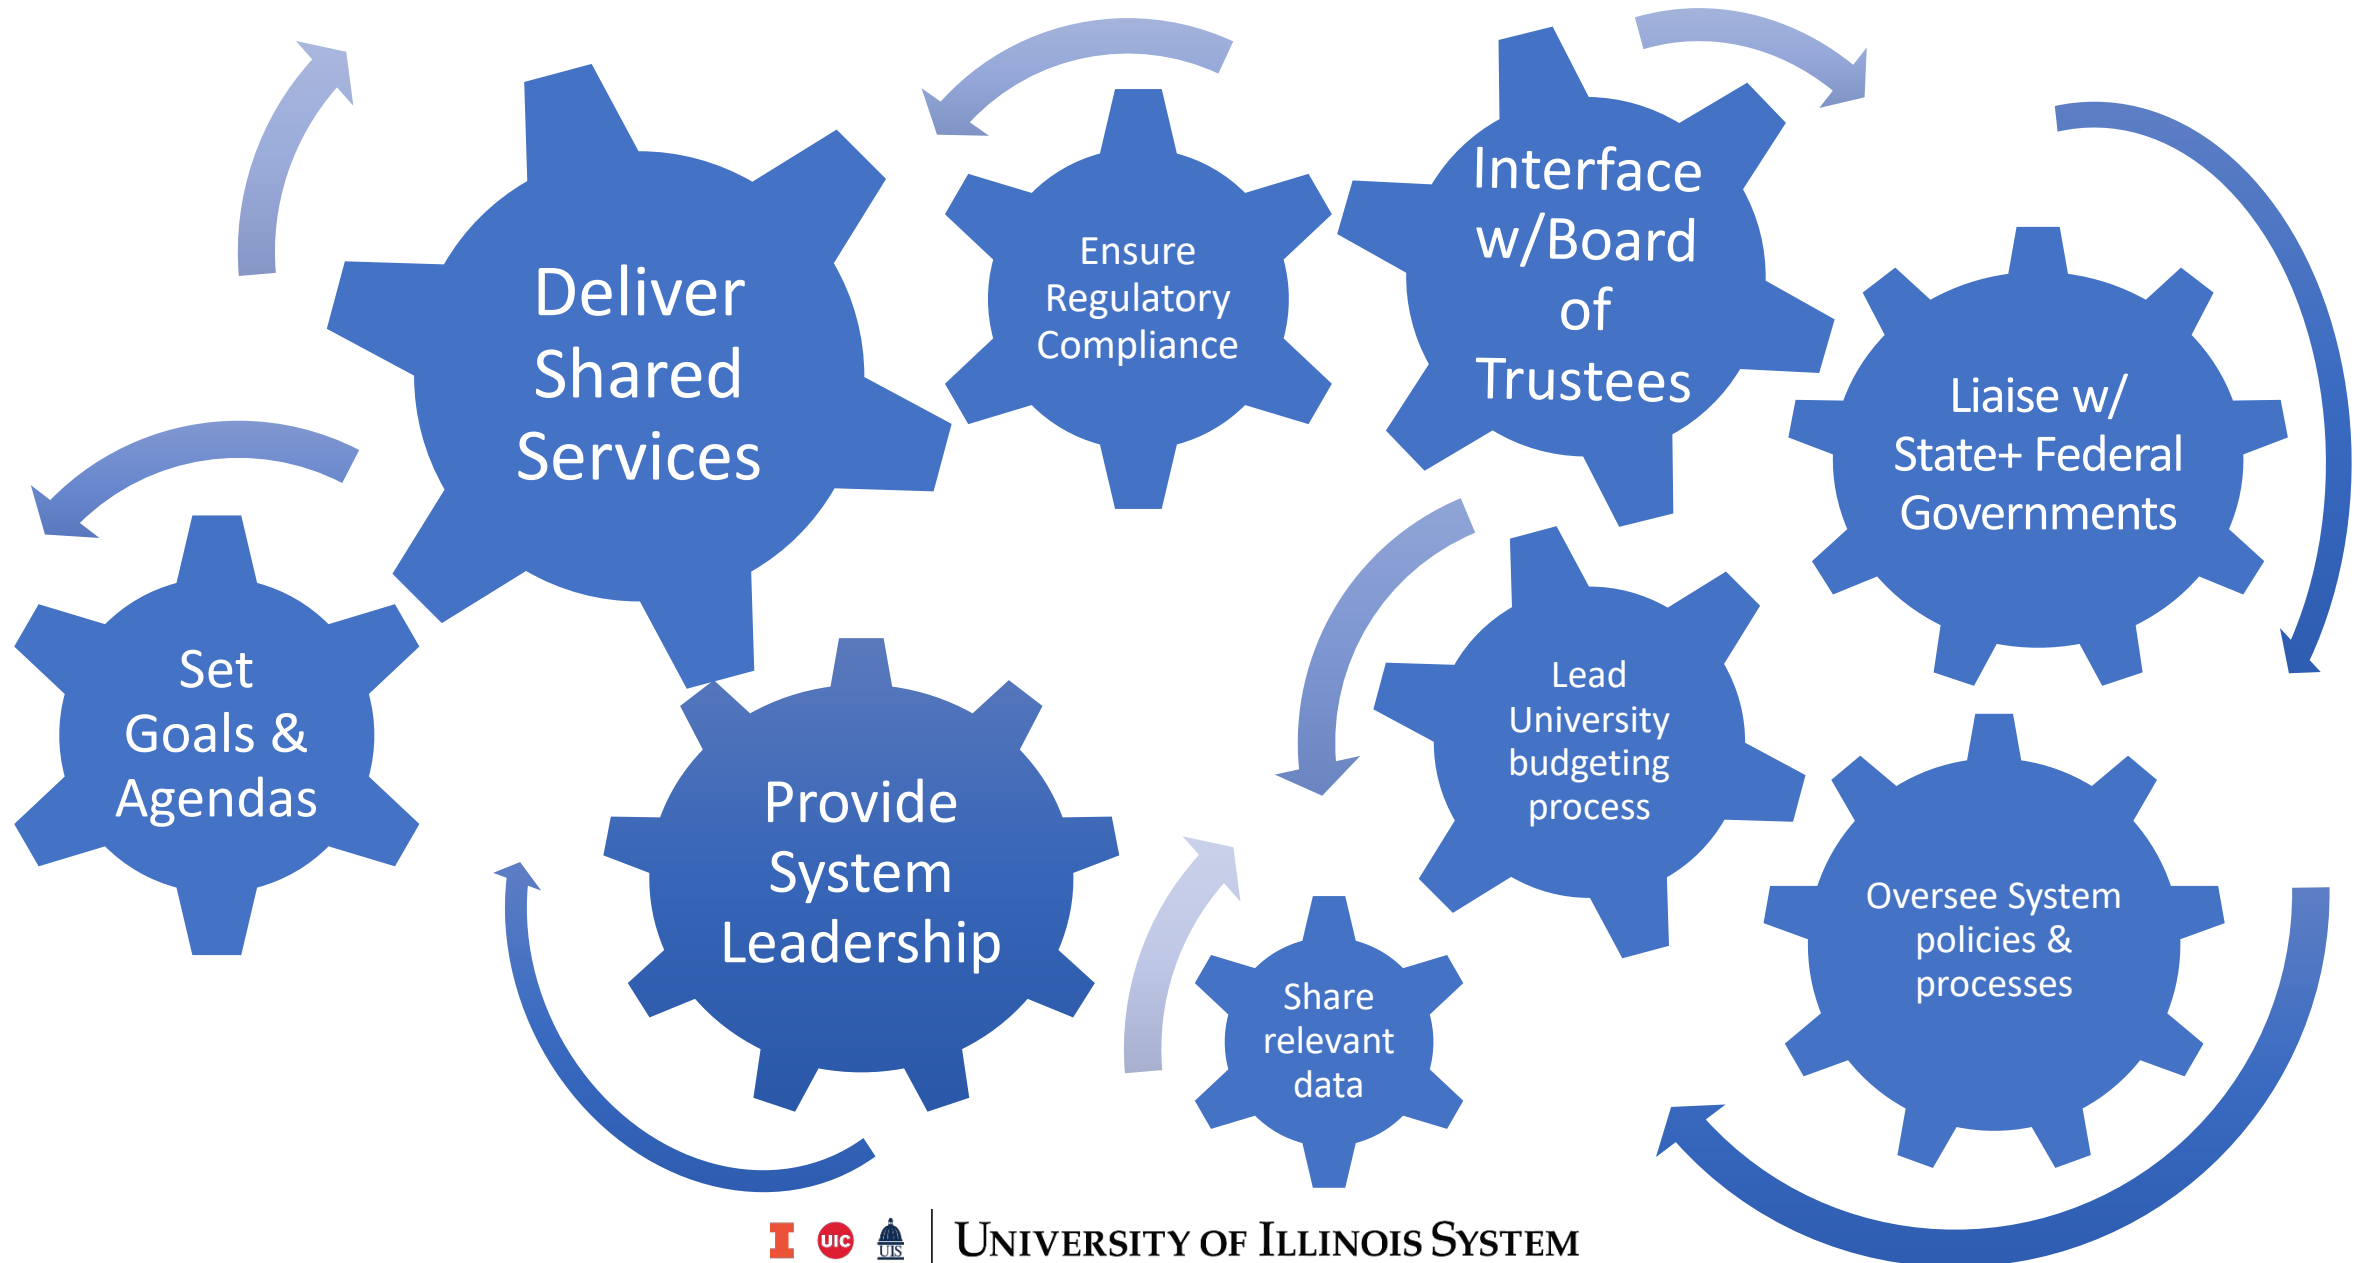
Deliver Shared Services

Ensure Regulatory Compliance

Interface w/Board of Trustees

Liaise w/ State+ Federal Governments

Set Goals & Agendas

Provide System Leadership

Lead University budgeting process

Share relevant data

Oversee System policies & processes

I UIC UIS

University of Illinois System